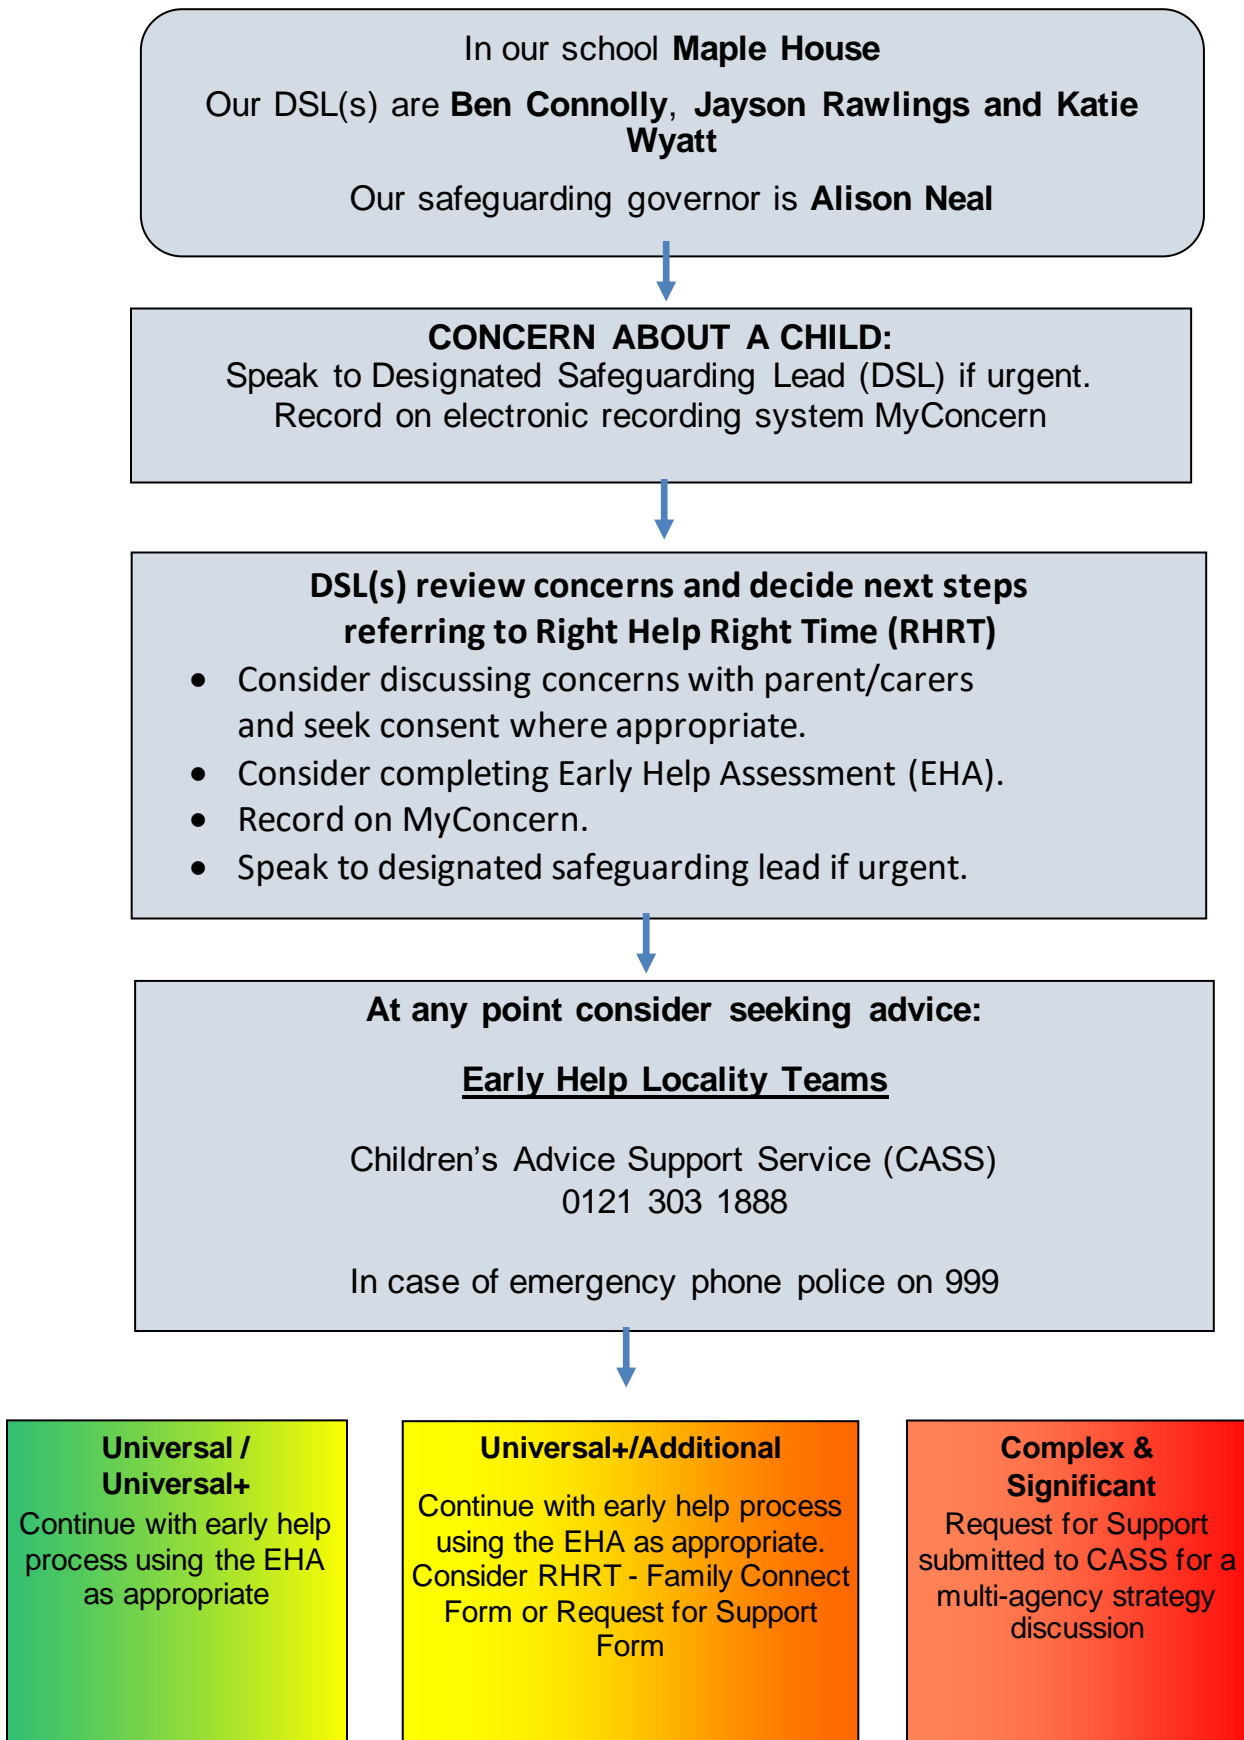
In our school **Maple House**

Our DSL(s) are **Ben Connolly**, **Jayson Rawlings and Katie Wyatt**

Our safeguarding governor is **Alison Neal**

**CONCERN ABOUT A CHILD:**
Speak to Designated Safeguarding Lead (DSL) if urgent.
Record on electronic recording system MyConcern

**DSL(s) review concerns and decide next steps referring to Right Help Right Time (RHRT)**

- Consider discussing concerns with parent/carers and seek consent where appropriate.
- Consider completing Early Help Assessment (EHA).
- Record on MyConcern.
- Speak to designated safeguarding lead if urgent.

**At any point consider seeking advice:**

**Early Help Locality Teams**

Children's Advice Support Service (CASS)
0121 303 1888

In case of emergency phone police on 999

**Universal / Universal+**
Continue with early help process using the EHA as appropriate

**Universal+/Additional**
Continue with early help process using the EHA as appropriate. Consider RHRT - Family Connect Form or Request for Support Form

**Complex & Significant**
Request for Support submitted to CASS for a multi-agency strategy discussion